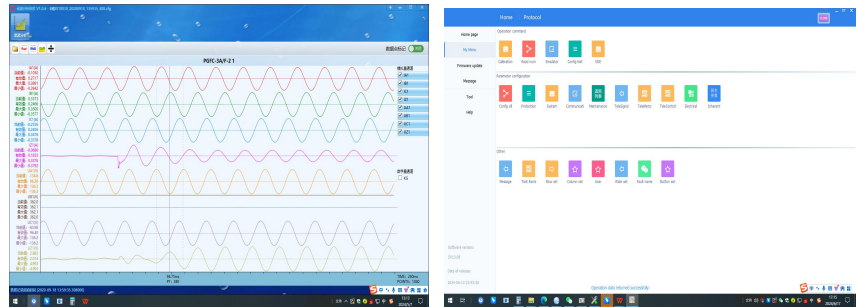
PGFC-3A/F-2 1

数据分析设置

Home Protocol

Home page
My Menu
Firmware update
Message
Tool
Help

Operation command
Calibration
Recall wave
Simulation
Config tool
Shift

Parameter configuration
Config all
Protection
System
Communication
Maintenance
Telesignal
Telemetry
Telecontrol
Electrical
Advanced

Other
Message
Tool items
Row set
Column set
User
View set
Fault name
Button set

Operation data returned successfully